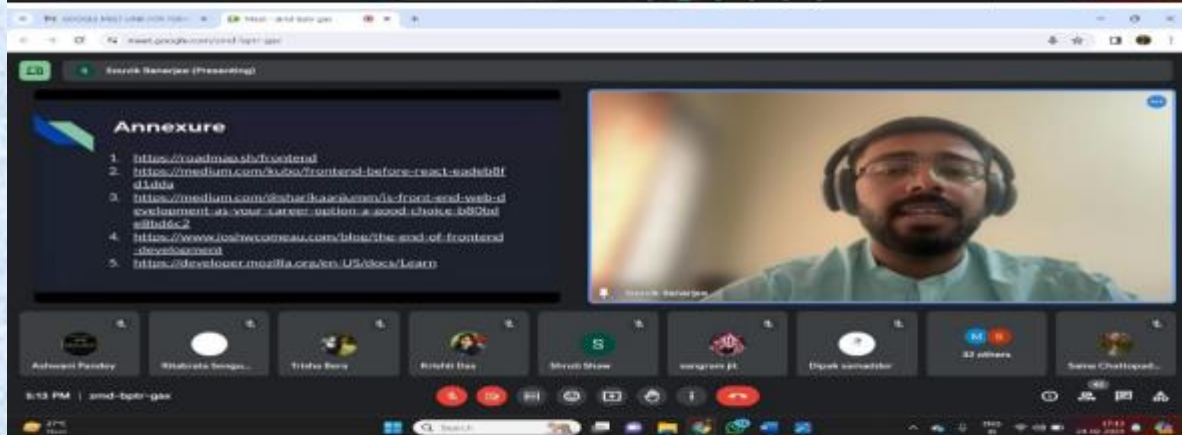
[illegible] Meet - zmd-bptr-gax

meet.google.com/zmd-bptr-gax

Souvik Banerjee (Presenting)

Annexure

1. https://roadmap.sh/frontend
2. https://medium.com/kubo/frontend-before-react-eadeb8fd1dda
3. https://medium.com/@sharikaanjumm/is-front-end-web-development-as-your-career-option-a-good-choice-b80bde8bd6c2
4. https://www.joshwcomeau.com/blog/the-end-of-frontend-development
5. https://developer.mozilla.org/en-US/docs/Learn

Souvik Banerjee

Ashwani Pandey
Ritabrata Sengu...
Trisha Bera
Krishti Das
S
Shruti Shaw
sangram pt.
Dipak samaddar
32 others
Saina Chattopad...

5:13 PM | zmd-bptr-gax

Search